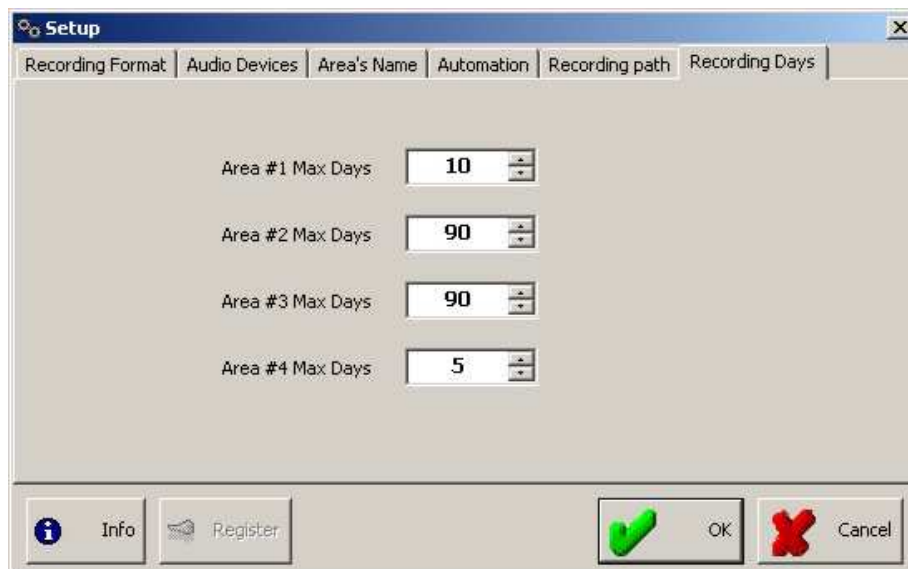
Setup

Recording Format | Audio Devices | Area's Name | Automation | Recording path | Recording Days

Area #1 Max Days 10

Area #2 Max Days 90

Area #3 Max Days 90

Area #4 Max Days 5

Info

Register

OK

Cancel